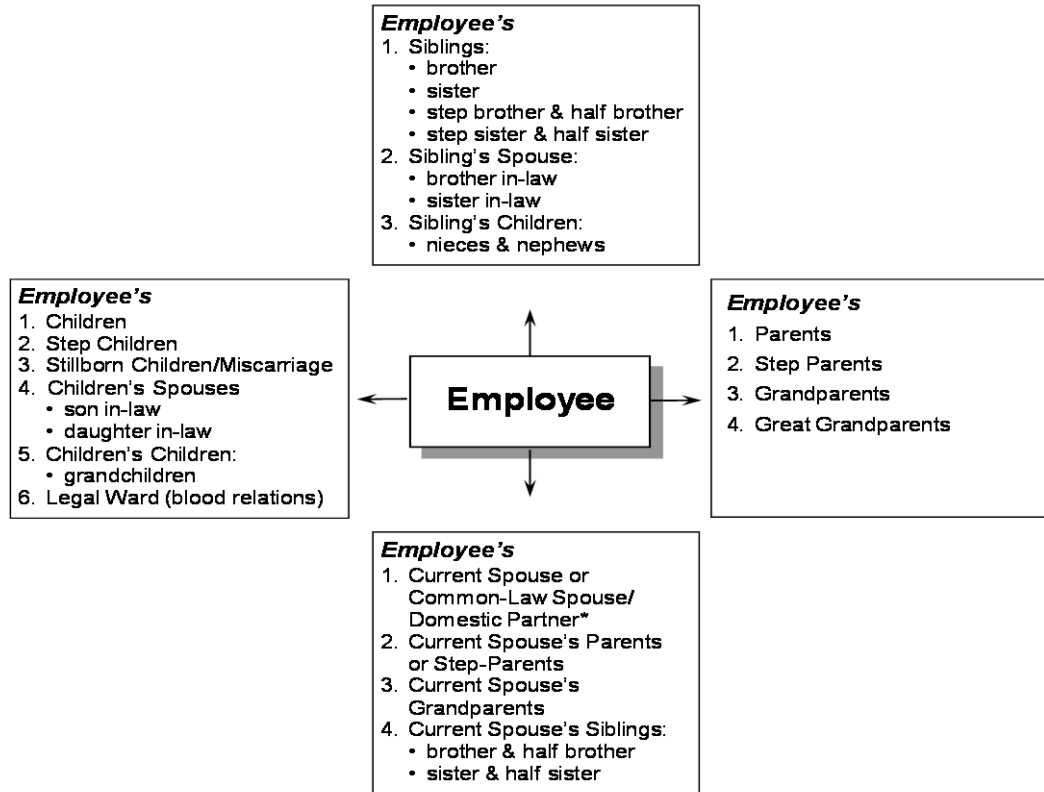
*Employee's*
1. Siblings:
• brother
• sister
• step brother & half brother
• step sister & half sister
2. Sibling's Spouse:
• brother in-law
• sister in-law
3. Sibling's Children:
• nieces & nephews

*Employee's*
1. Children
2. Step Children
3. Stillborn Children/Miscarriage
4. Children's Spouses
• son in-law
• daughter in-law
5. Children's Children:
• grandchildren
6. Legal Ward (blood relations)

Employee

*Employee's*
1. Parents
2. Step Parents
3. Grandparents
4. Great Grandparents

*Employee's*
1. Current Spouse or Common-Law Spouse/ Domestic Partner*
2. Current Spouse's Parents or Step-Parents
3. Current Spouse's Grandparents
4. Current Spouse's Siblings:
• brother & half brother
• sister & half sister